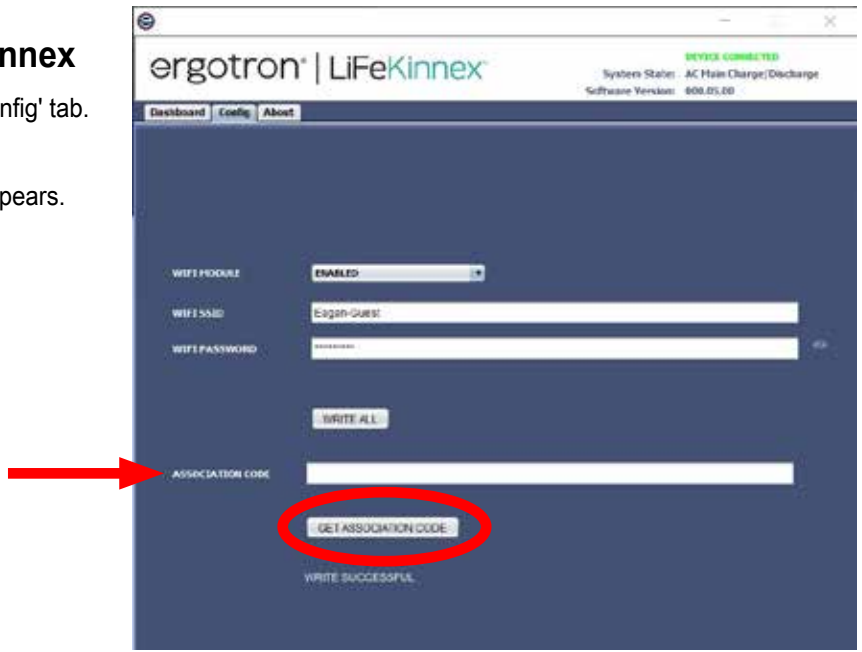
nnex

nfig' tab.

pears.

ergotron® | LiFeKinnex®

DEVICE CONNECTED
System State: AC Main Charge|Discharge
Software Version: 000.05.00

Dashboard Config About

WIFI MODULE ENABLED

WIFI SSID Eagan-Guest

WIFI PASSWORD ********

WRITE ALL

ASSOCIATION CODE

GET ASSOCIATION CODE

WRITE SUCCESSFUL